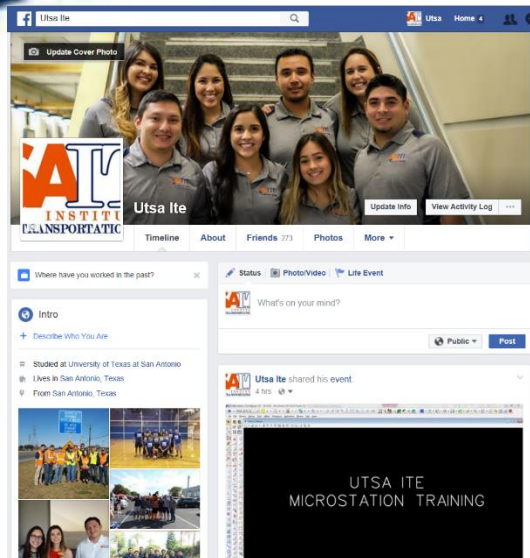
Utsa Ite

Utsa Home 4

Update Cover Photo

INSTITU TRANSPORTATIO

Utsa Ite

Update Info

View Activity Log

...

Timeline

About

Friends 373

Photos

More ▾

Where have you worked in the past?

×

Intro

+ Describe Who You Are

Studied at University of Texas at San Antonio

Lives in San Antonio, Texas

From San Antonio, Texas

Status

Photo/Video

Life Event

What's on your mind?

Public ▾

Post

Utsa Ite shared his event.

4 hrs

UTSA ITE
MICROSTATION TRAINING